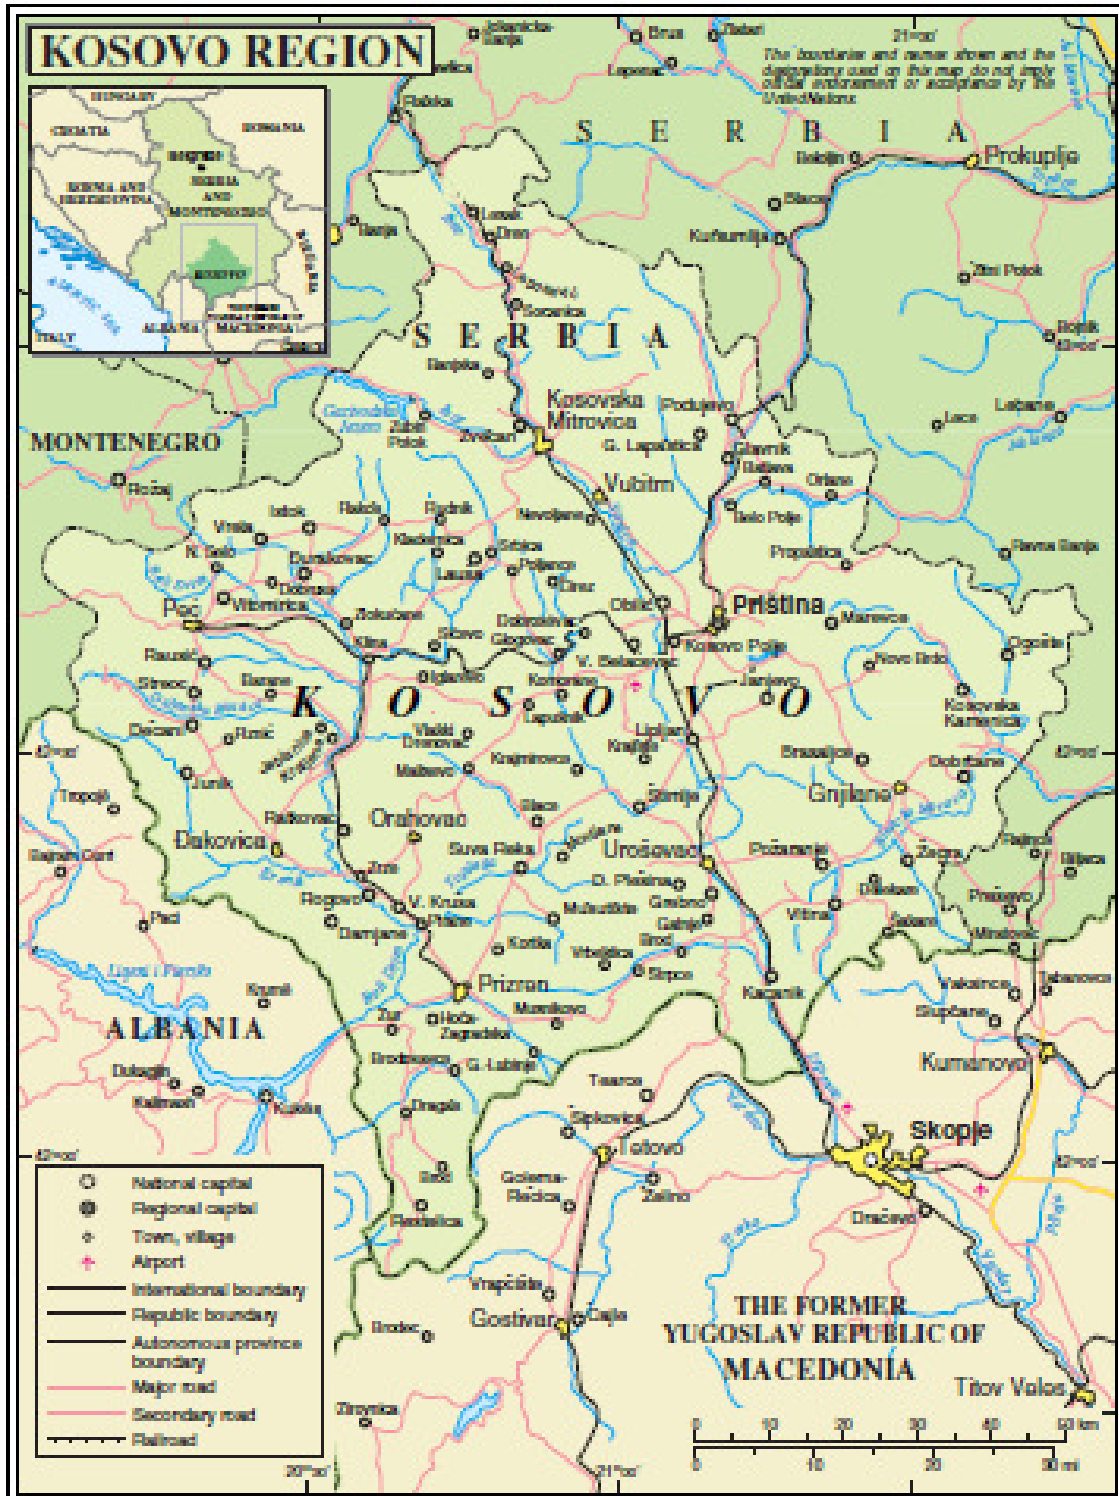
KOSOVO REGION

HUNGARY
CROATIA
ROMANIA
BOSNIA AND HERZEGOVINA
SERBIA AND MONTENEGRO
BULGARIA
KOSOVO
ALBANIA
ITALY
THE FORMER YUGOSLAV REPUBLIC OF MACEDONIA

The boundaries and names shown and the designations used on this map do not imply official endorsement or acceptance by the United Nations.

S E R B I A

Prokuplje
Brus
Blace
Kuršumlija
Raška
Leposavić
Zubin Potok
Zvečan
Kosovska Mitrovica
Podujevo
Vučitrn
Glavnik
Orlane
Belo Polje
Propaštica
Ravna Banja
Lebane
Bojnik
Priština
Kosovo Polje
Obilić
Marevce
Novo Brdo
Ogoste
Kosovska Kamenica
Janjevo
Lipljan
Štimlje
Brezovica
Gnjilane
Dobrčane
Uroševac
Vitina
Kačanik
Prizren
Đakovica
Orahovac
Rogovo
Zrze
Suva Reka
Peć
Klina
Istok
Decani
Junik
Srbica
Glogovac
Komorane
Drenovac
Malisevo
Dragas

MONTENEGRO
Rožaj

S E R B I A

K O S O V O

ALBANIA
Kukës

Skopje
Tetovo
Gostivar
Kumanovo
Titov Veles
Dračevo

National capital
Regional capital
Town, village
Airport
International boundary
Republic boundary
Autonomous province boundary
Major road
Secondary road
Railroad

0 10 20 30 40 50 km
0 10 20 30 mi

20°00'
21°00'
42°00'
43°00'